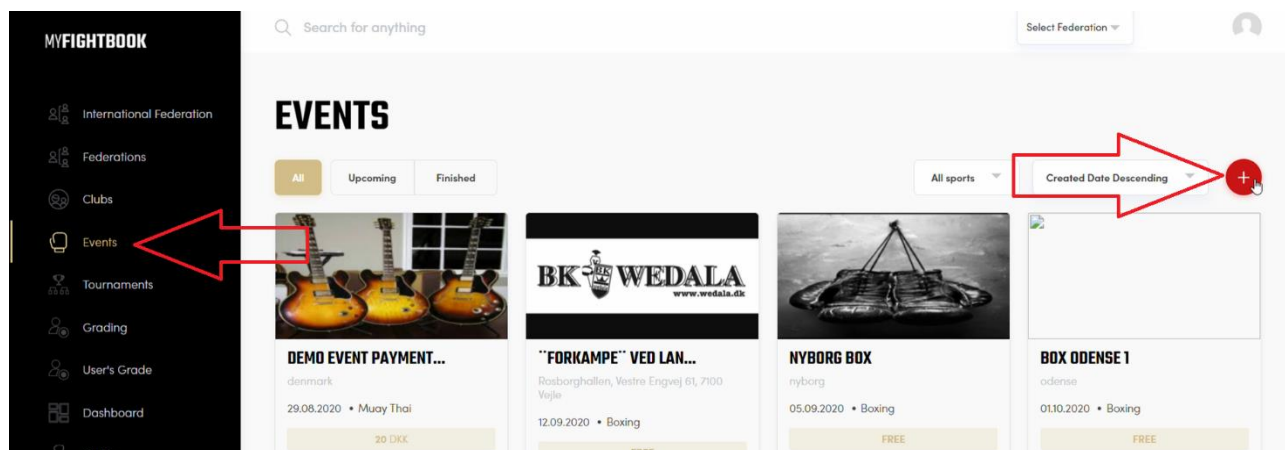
MYFIGHTBOOK

International Federation
Federations
Clubs
Events
Tournaments
Grading
User's Grade
Dashboard

Search for anything

Select Federation

EVENTS

All
Upcoming
Finished

All sports
Created Date Descending
+

DEMO EVENT PAYMENT...
denmark
29.08.2020 • Muay Thai
20 DKK

BK WEDALA
www.wedala.dk
¨FORKAMPE¨ VED LAN...
Rosborghallen, Vestre Engvej 61, 7100 Vejle
12.09.2020 • Boxing
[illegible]

NYBORG BOX
nyborg
05.09.2020 • Boxing
FREE

BOX ODENSE 1
odense
01.10.2020 • Boxing
FREE